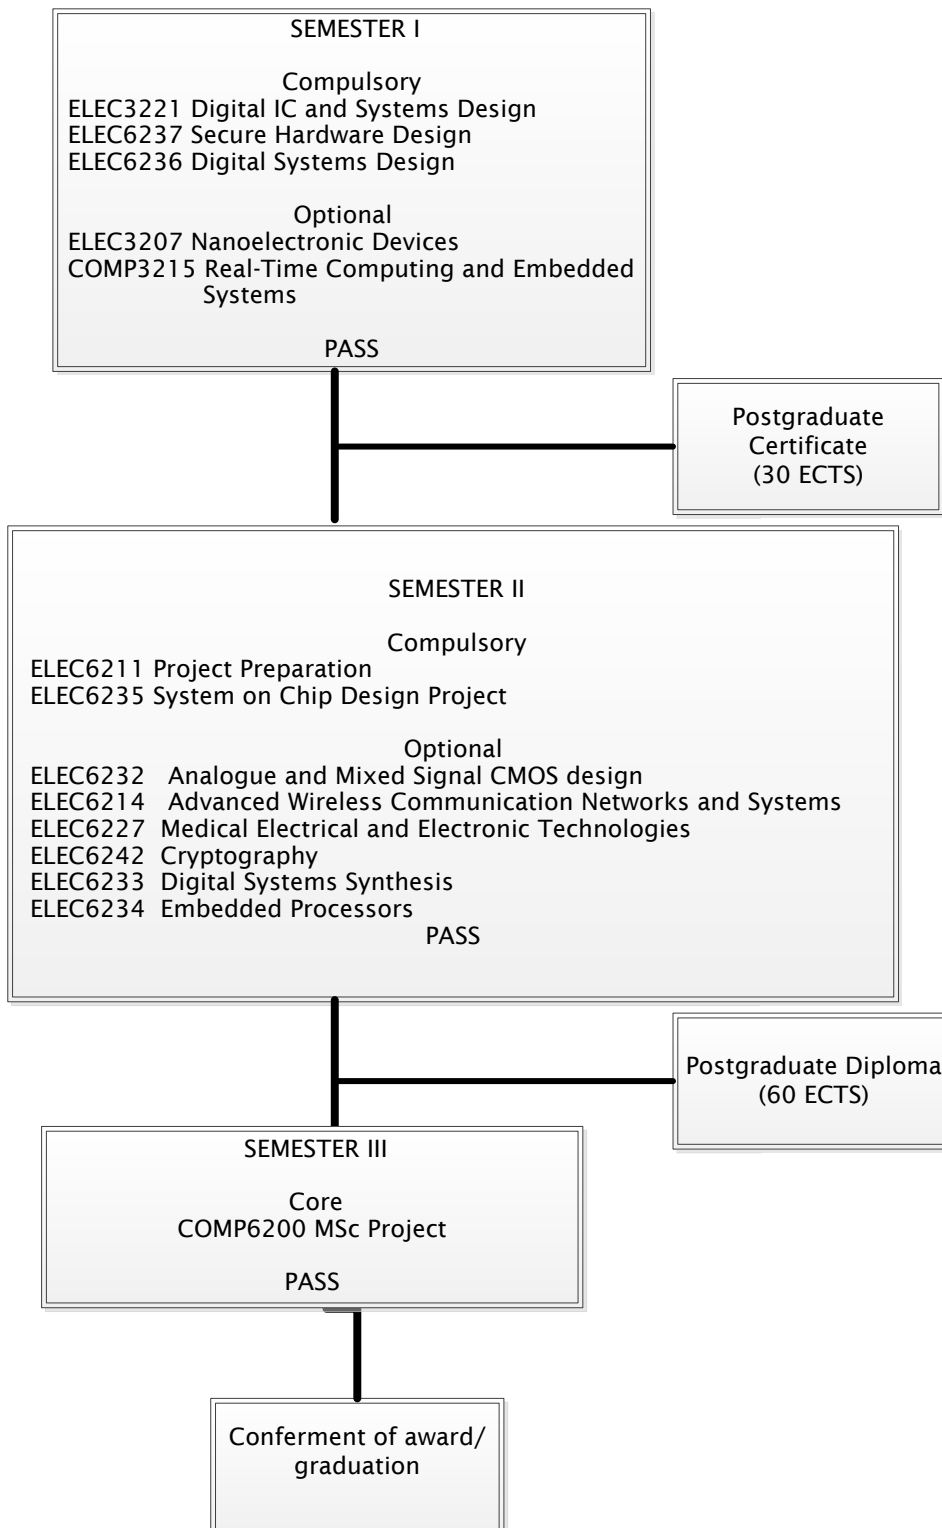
SEMESTER I

Compulsory
ELEC3221 Digital IC and Systems Design
ELEC6237 Secure Hardware Design
ELEC6236 Digital Systems Design

Optional
ELEC3207 Nanoelectronic Devices
COMP3215 Real-Time Computing and Embedded Systems

PASS

Postgraduate Certificate (30 ECTS)

SEMESTER II

Compulsory
ELEC6211 Project Preparation
ELEC6235 System on Chip Design Project

Optional
ELEC6232 Analogue and Mixed Signal CMOS design
ELEC6214 Advanced Wireless Communication Networks and Systems
ELEC6227 Medical Electrical and Electronic Technologies
ELEC6242 Cryptography
ELEC6233 Digital Systems Synthesis
ELEC6234 Embedded Processors
PASS

Postgraduate Diploma (60 ECTS)

SEMESTER III

Core
COMP6200 MSc Project

PASS

Conferment of award/ graduation